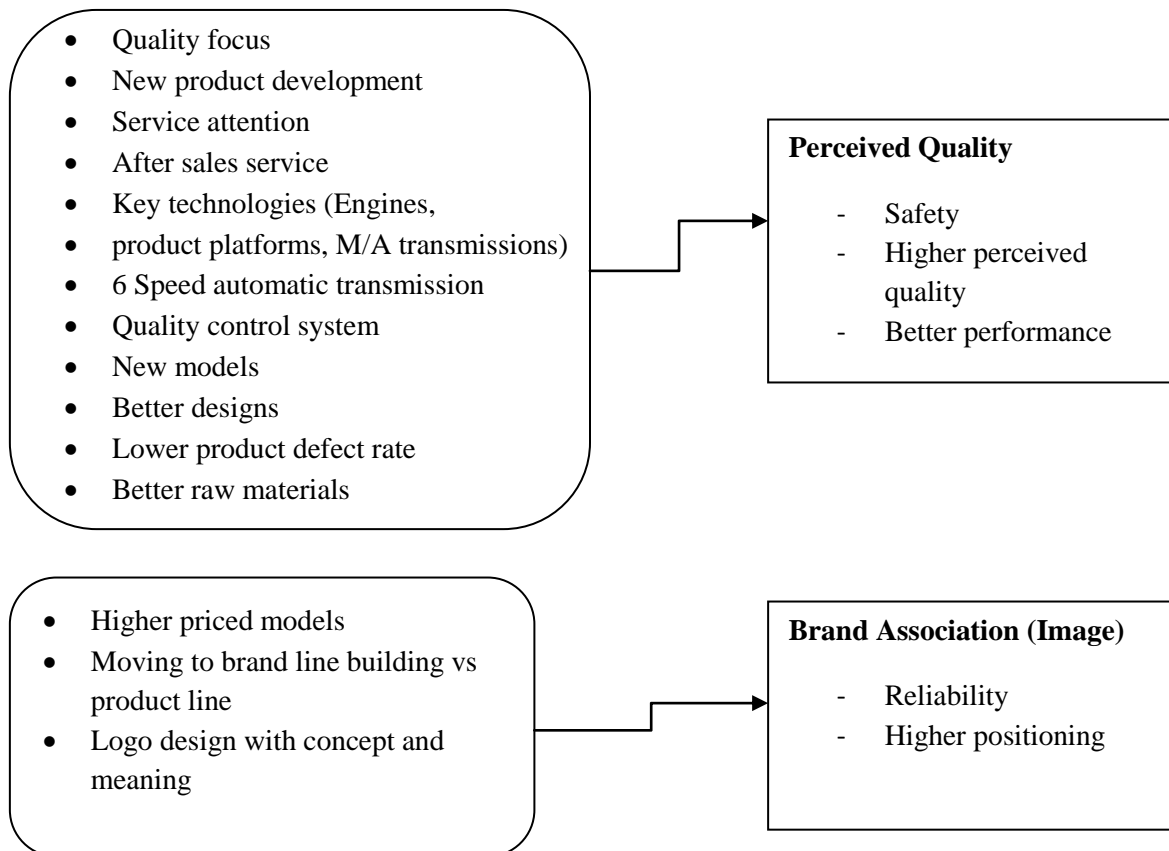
- Quality focus
- New product development
- Service attention
- After sales service
- Key technologies (Engines,
- product platforms, M/A transmissions)
- 6 Speed automatic transmission
- Quality control system
- New models
- Better designs
- Lower product defect rate
- Better raw materials

**Perceived Quality**

- Safety
- Higher perceived quality
- Better performance

- Higher priced models
- Moving to brand line building vs product line
- Logo design with concept and meaning

**Brand Association (Image)**

- Reliability
- Higher positioning